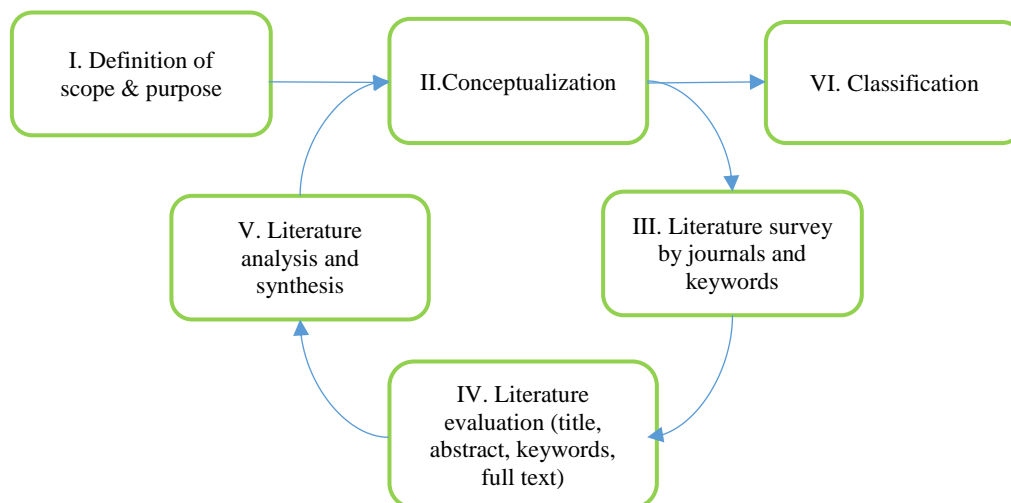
I. Definition of scope & purpose

II.Conceptualization

VI. Classification

III. Literature survey by journals and keywords

IV. Literature evaluation (title, abstract, keywords, full text)

V. Literature analysis and synthesis